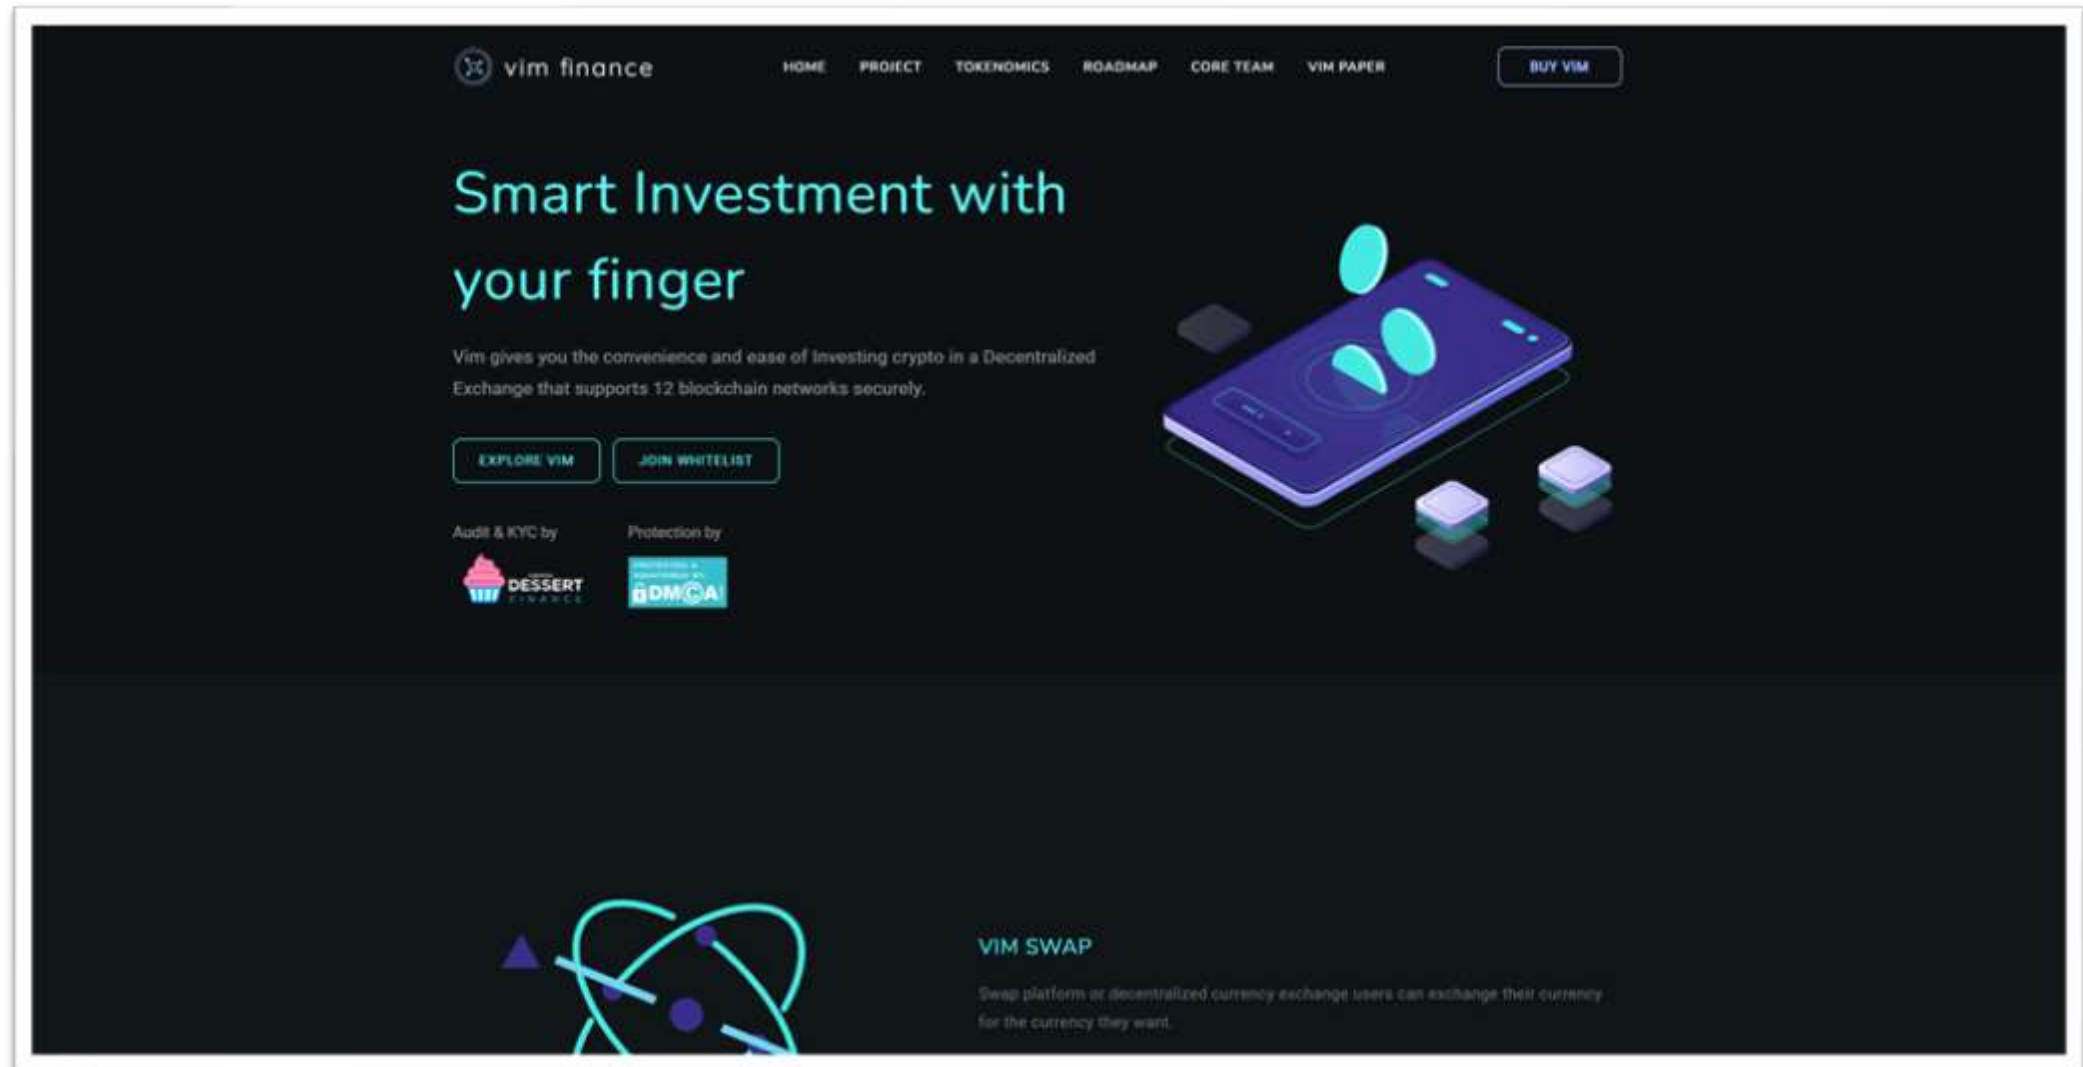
vim finance

HOME PROJECT TOKENOMICS ROADMAP CORE TEAM VIM PAPER

BUY VIM

Smart Investment with your finger

Vim gives you the convenience and ease of Investing crypto in a Decentralized Exchange that supports 12 blockchain networks securely.

EXPLORE VIM JOIN WHITELIST

Audit & KYC by

DESSERT FINANCE

Protection by

DMCA

VIM SWAP

Swap platform or decentralized currency exchange users can exchange their currency for the currency they want.